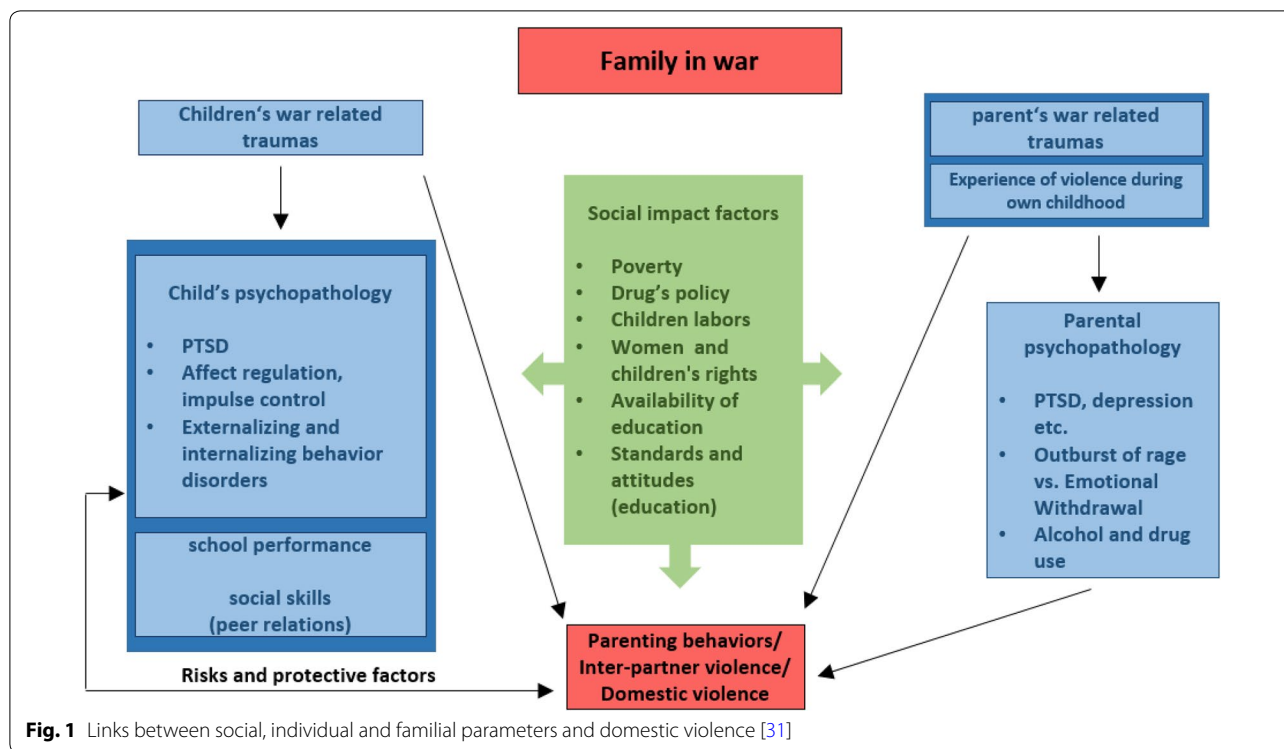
Family in war

Children's war related traumas

Child's psychopathology

- PTSD
- Affect regulation, impulse control
- Externalizing and internalizing behavior disorders

school performance

social skills (peer relations)

Social impact factors

- Poverty
- Drug's policy
- Children labors
- Women and children's rights
- Availability of education
- Standards and attitudes (education)

parent's war related traumas

Experience of violence during own childhood

Parental psychopathology

- PTSD, depression etc.
- Outburst of rage vs. Emotional Withdrawal
- Alcohol and drug use

Risks and protective factors

Parenting behaviors/ Inter-partner violence/ Domestic violence

**Fig. 1** Links between social, individual and familial parameters and domestic violence [31]